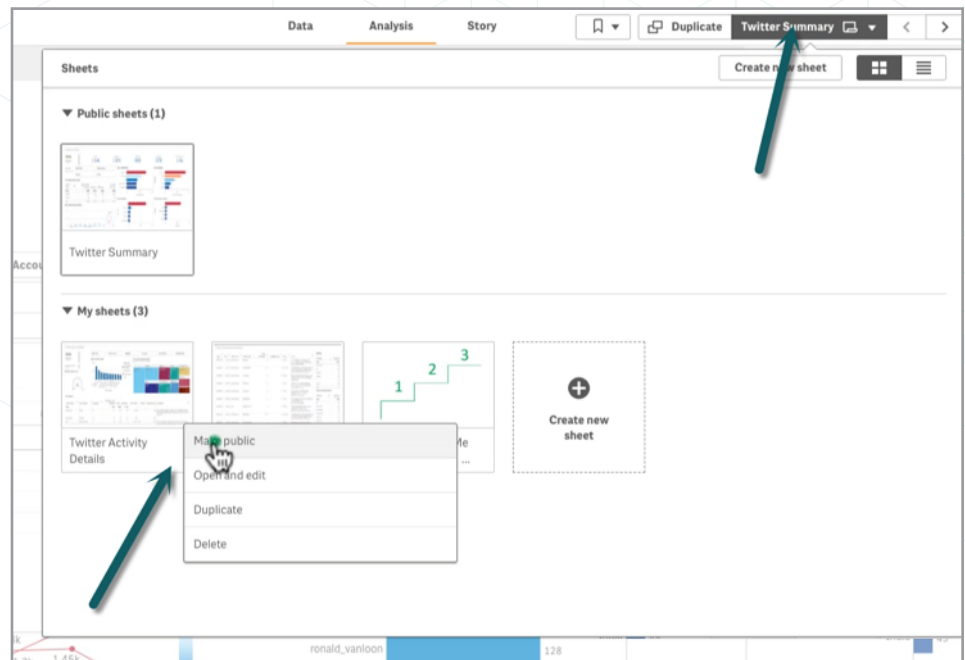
Data Analysis Story

Duplicate Twitter Summary

Sheets

Create new sheet

▼ Public sheets (1)

Twitter Summary

Accou

▼ My sheets (3)

1 2 3

Twitter Activity Details

Make public

Open and edit

Duplicate

Delete

Me

...

Create new sheet

ronald_vanloon

128

1.46k